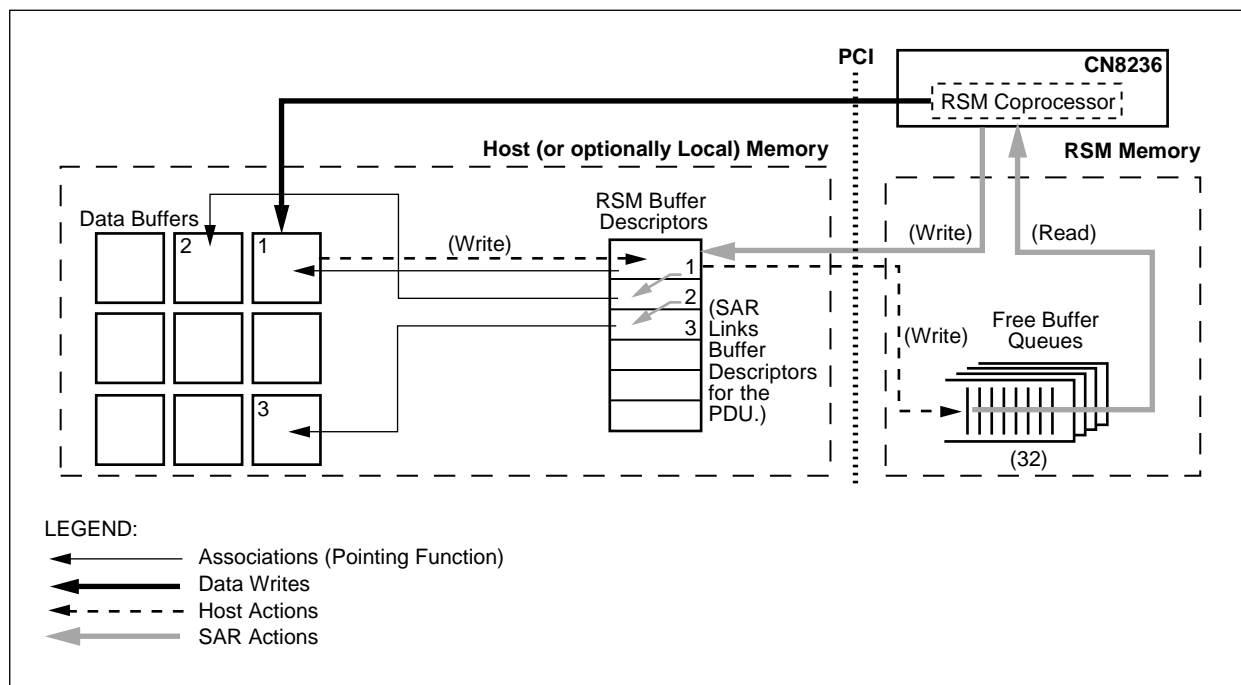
PCI

CN8236

RSM Coprocessor

Host (or optionally Local) Memory

RSM Memory

Data Buffers

2

1

3

RSM Buffer Descriptors

(Write)

1

2

3

(SAR Links Buffer Descriptors for the PDU.)

(Write)

(Read)

(Write)

Free Buffer Queues

(32)

LEGEND:

Associations (Pointing Function)

Data Writes

Host Actions

SAR Actions